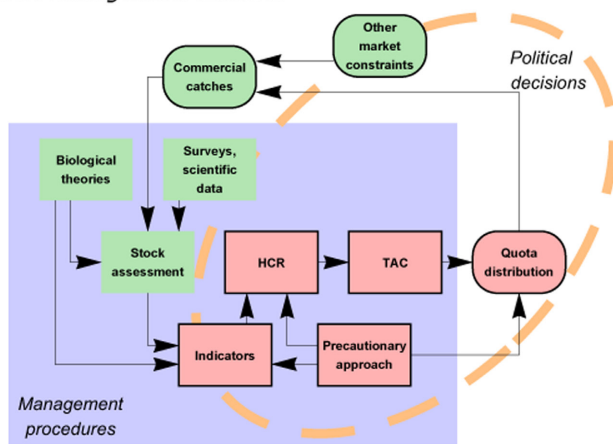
Other market constraints

Commercial catches

Political decisions

Biological theories

Surveys, scientific data

Stock assessment

HCR

TAC

Quota distribution

Indicators

Precautionary approach

Management procedures